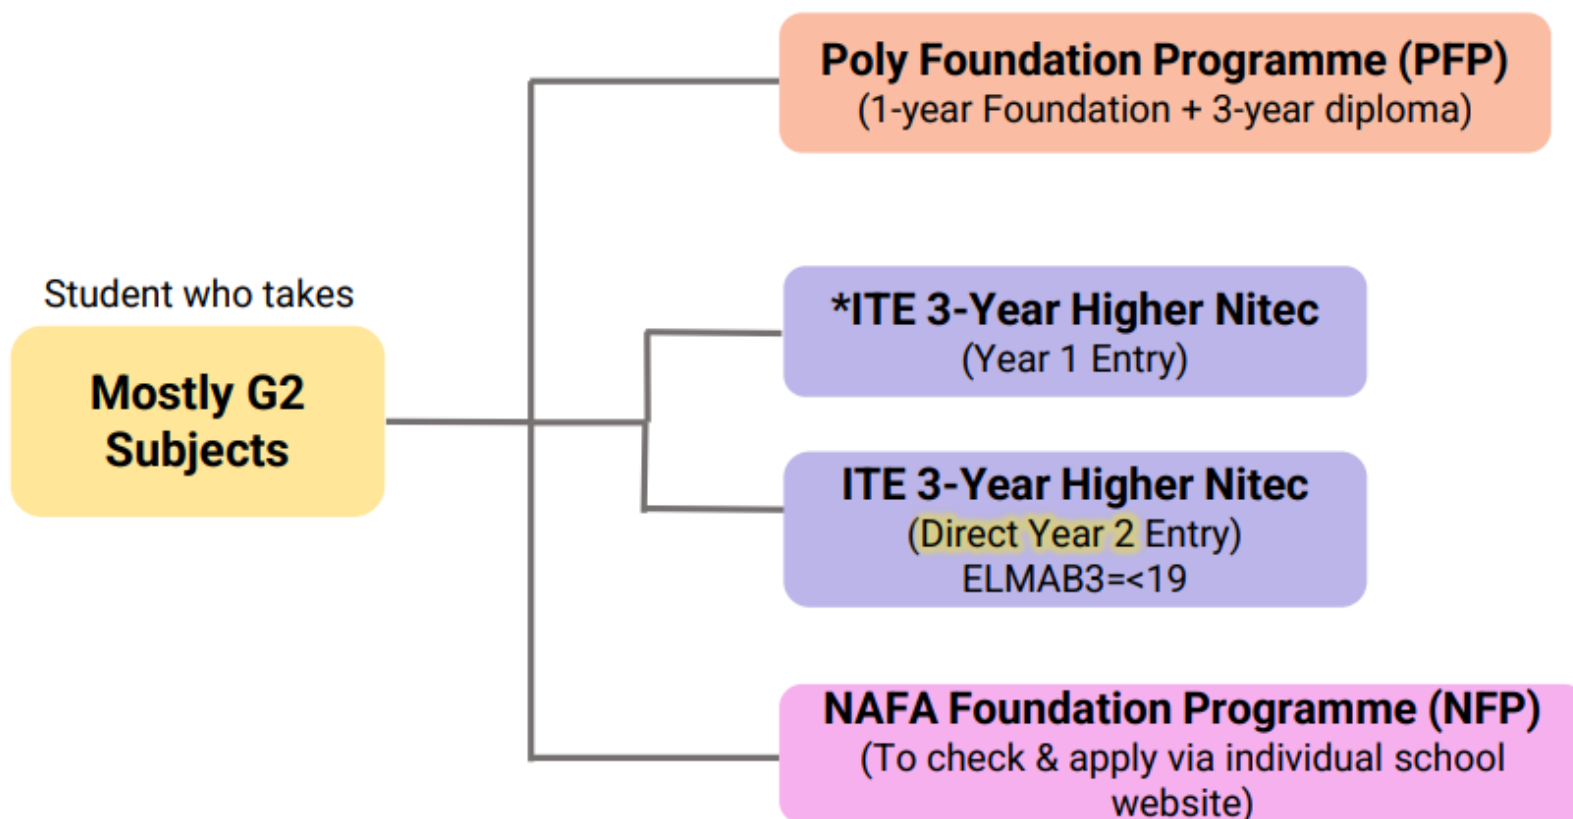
Student who takes

Mostly G2 Subjects

Poly Foundation Programme (PFP)
(1-year Foundation + 3-year diploma)

*ITE 3-Year Higher Nitec
(Year 1 Entry)

ITE 3-Year Higher Nitec
(Direct Year 2 Entry)
ELMAB3=<19

NAFA Foundation Programme (NFP)
(To check & apply via individual school website)